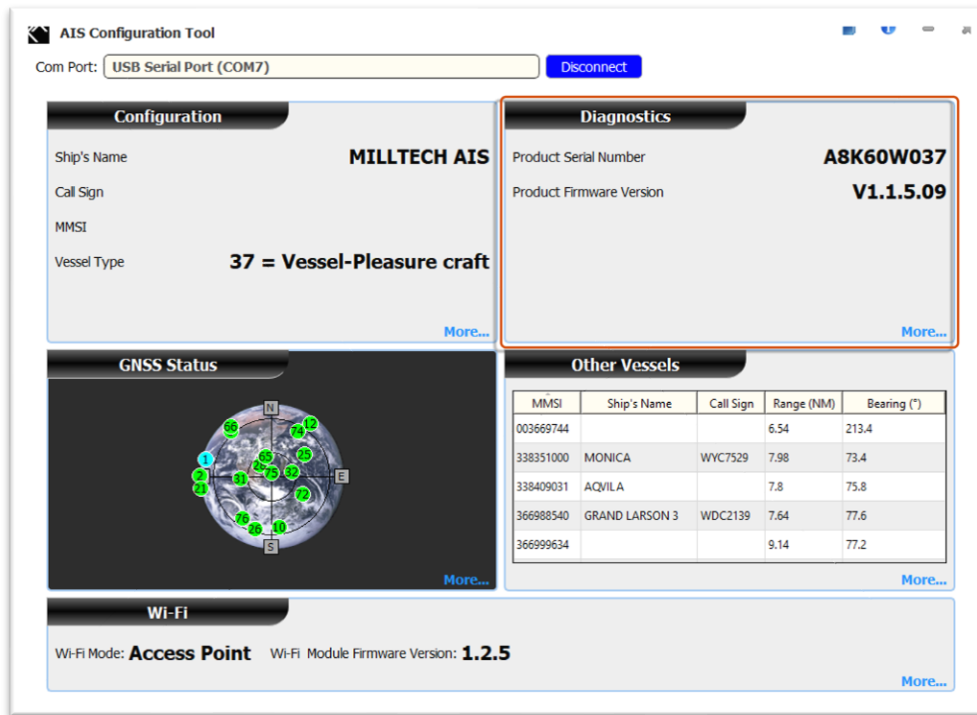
AIS Configuration Tool

Com Port: USB Serial Port (COM7) Disconnect

Configuration

Ship's Name MILLTECH AIS

Call Sign

MMSI

Vessel Type 37 = Vessel-Pleasure craft

More...

Diagnostics

Product Serial Number A8K60W037

Product Firmware Version V1.1.5.09

More...

GNSS Status

N E S

66 74 12 65 25 1 26 75 32 2 31 21 72 76 26 10

More...

Other Vessels

| MMSI | Ship's Name | Call Sign | Range (NM) | Bearing (°) |
|---|---|---|---|---|
| 003669744 | | | 6.54 | 213.4 |
| 338351000 | MONICA | WYC7529 | 7.98 | 73.4 |
| 338409031 | AQVILA | | 7.8 | 75.8 |
| 366988540 | GRAND LARSON 3 | WDC2139 | 7.64 | 77.6 |
| 366999634 | | | 9.14 | 77.2 |

More...

Wi-Fi

Wi-Fi Mode: Access Point Wi-Fi Module Firmware Version: 1.2.5

More...